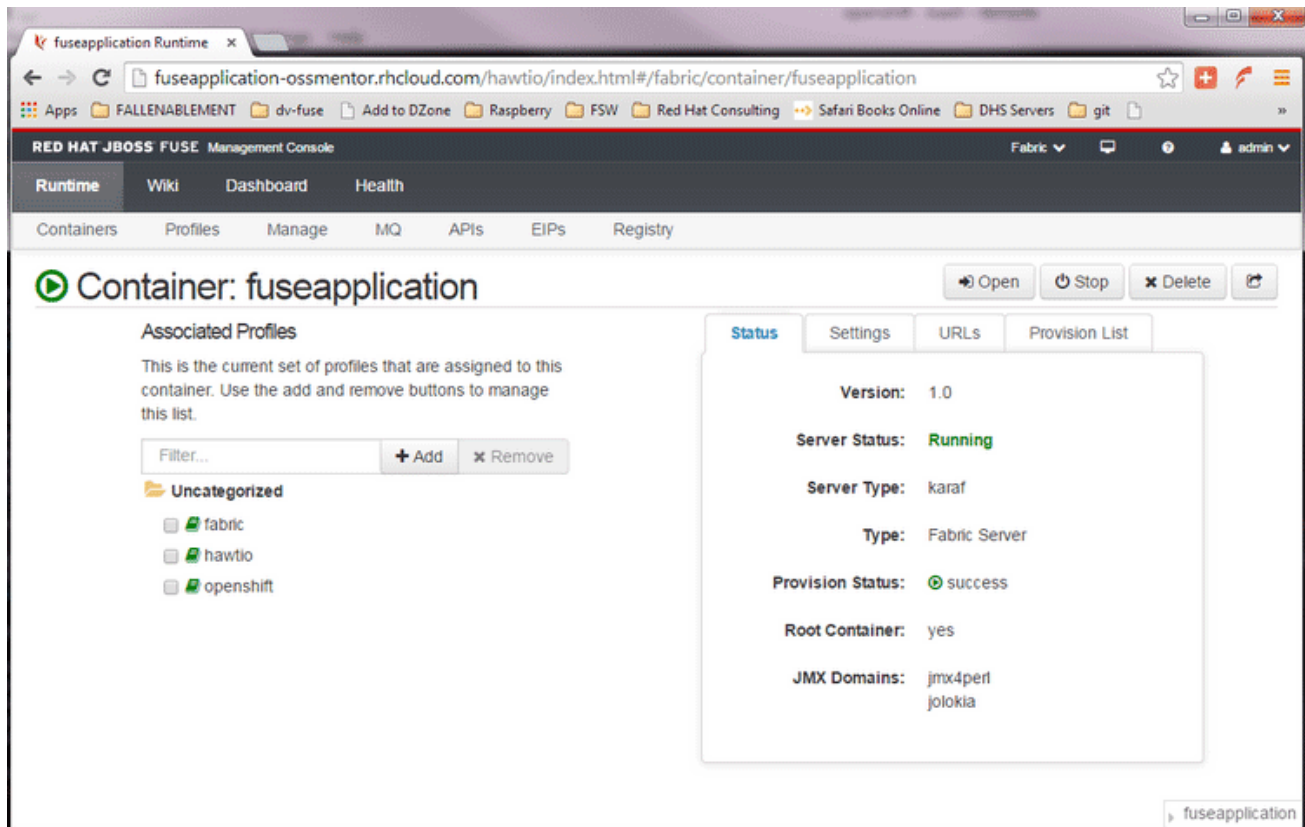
fuseapplication Runtime ×

fuseapplication-ossmentor.rhcloud.com/hawtio/index.html#/fabric/container/fuseapplication

Apps FALLENABLEMENT dv-fuse Add to DZone Raspberry FSW Red Hat Consulting Safari Books Online DHS Servers git »

RED HAT JBOSS FUSE Management Console

Fabric admin

Runtime Wiki Dashboard Health

Containers Profiles Manage MQ APIs EIPs Registry

Container: fuseapplication

Open Stop Delete

Associated Profiles

This is the current set of profiles that are assigned to this container. Use the add and remove buttons to manage this list.

Filter... + Add × Remove

Uncategorized

fabric

hawtio

openshift

Status Settings URLs Provision List

Version: 1.0

Server Status: Running

Server Type: karaf

Type: Fabric Server

Provision Status: success

Root Container: yes

JMX Domains: jmx4perl jolokia

fuseapplication